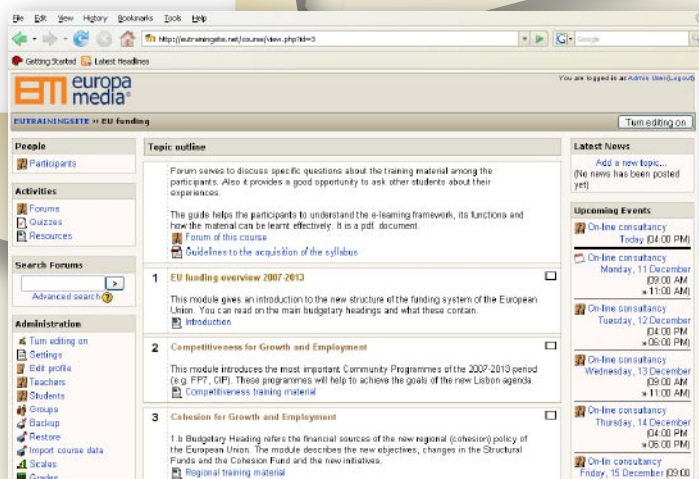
File Edit View History Bookmarks Tools Help

http://eutrainingsite.net/course/view.php?id=3

Google

Getting Started Latest Headlines

europa media

You are logged in as Admin User (Logout)

EUTRAININGSITE » EU funding

Turn editing on

People

Participants

Activities

Forums
Quizzes
Resources

Search Forums

>

Advanced search

Administration

Turn editing on
Settings
Edit profile
Teachers
Students
Groups
Backup
Restore
Import course data
Scales
Grades

Topic outline

Forum serves to discuss specific questions about the training material among the participants. Also it provides a good opportunity to ask other students about their experiences.

The guide helps the participants to understand the e-learning framework, its functions and how the material can be learnt effectively. It is a pdf. document.

Forum of this course
Guidelines to the acquisition of the syllabus

1 EU funding overview 2007-2013

This module gives an introduction to the new structure of the funding system of the European Union. You can read on the main budgetary headings and what these contain.

Introduction

2 Competitiveness for Growth and Employment

This module introduces the most important Community Programmes of the 2007-2013 period (e.g. FP7, CIP). These programmes will help to achieve the goals of the new Lisbon agenda.

Competitiveness training material

3 Cohesion for Growth and Employment

1.b Budgetary Heading refers the financial sources of the new regional (cohesion) policy of the European Union. The module describes the new objectives, changes in the Structural Funds and the Cohesion Fund and the new initiatives.

Regional training material

Latest News

Add a new topic...
(No news has been posted yet)

Upcoming Events

On-line consultancy
Today (04:00 PM)

On-line consultancy
Monday, 11 December (09:00 AM » 11:00 AM)

On-line consultancy
Tuesday, 12 December (04:00 PM » 06:00 PM)

On-line consultancy
Wednesday, 13 December (09:00 AM » 11:00 AM)

On-line consultancy
Thursday, 14 December (04:00 PM » 06:00 PM)

On-lin consultancy
Friday, 15 December (09:00